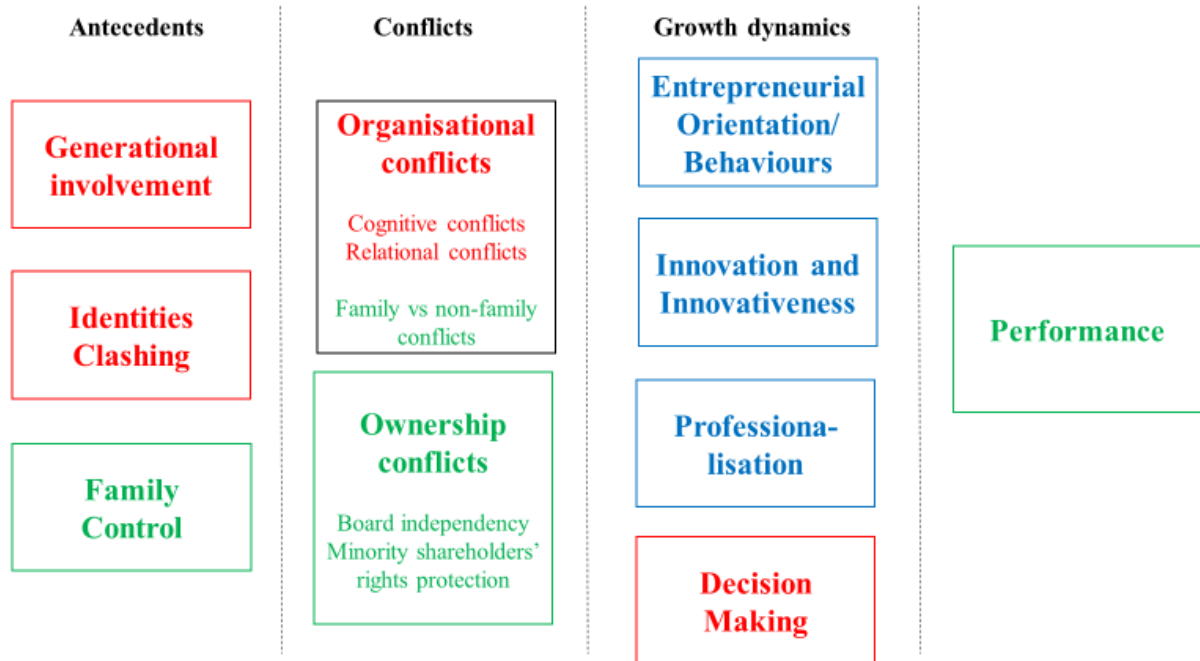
Antecedents

Conflicts

Growth dynamics

Generational involvement

Identities Clashing

Family Control

Organisational conflicts

Cognitive conflicts
Relational conflicts

Family vs non-family conflicts

Ownership conflicts

Board independency
Minority shareholders' rights protection

Entrepreneurial Orientation/ Behaviours

Innovation and Innovativeness

Professiona-lisation

Decision Making

Performance